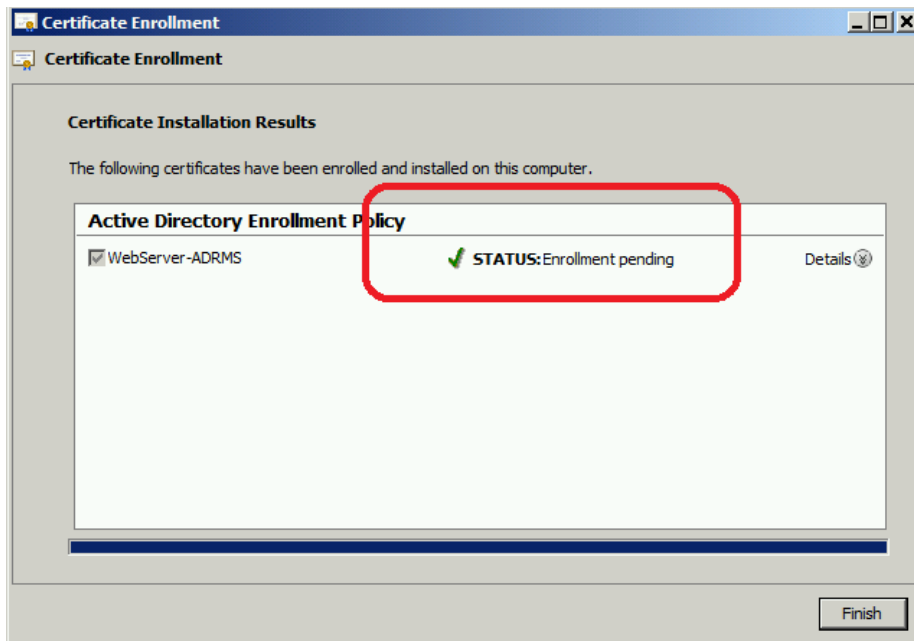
Certificate Enrollment

Certificate Enrollment

Certificate Installation Results

The following certificates have been enrolled and installed on this computer.

Active Directory Enrollment Policy

WebServer-ADRMS

STATUS: Enrollment pending

Details

Finish